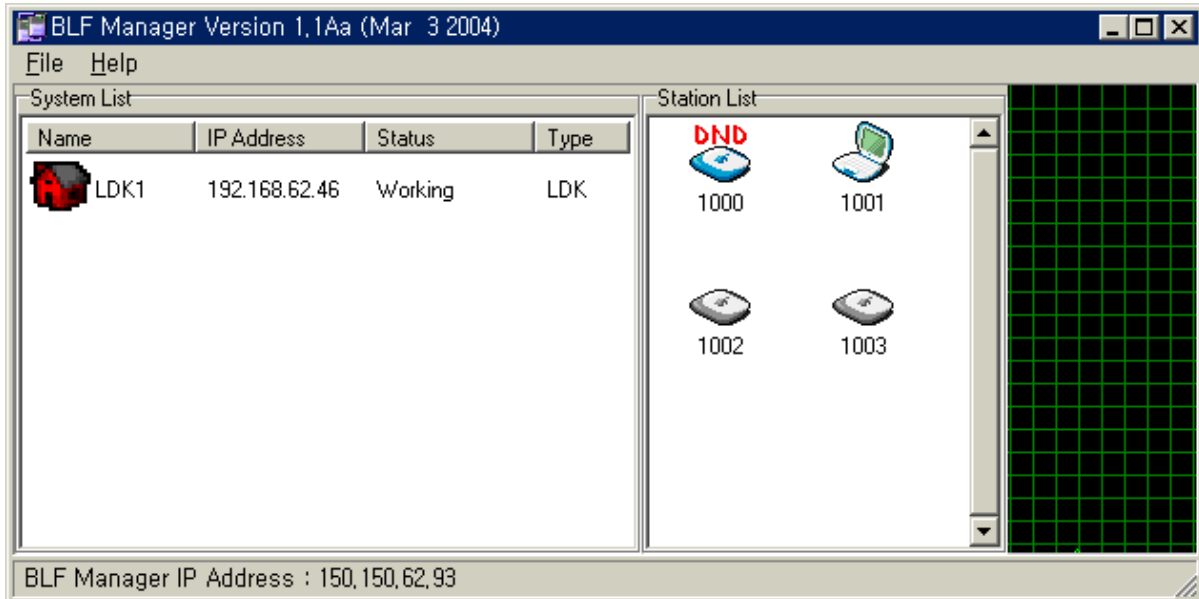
BLF Manager Version 1.1Aa (Mar 3 2004)

File Help

System List

| Name | IP Address | Status | Type |
|---|---|---|---|
| LDK1 | 192.168.62.46 | Working | LDK |

Station List

DND
1000
1001
1002
1003

BLF Manager IP Address : 150.150.62.93